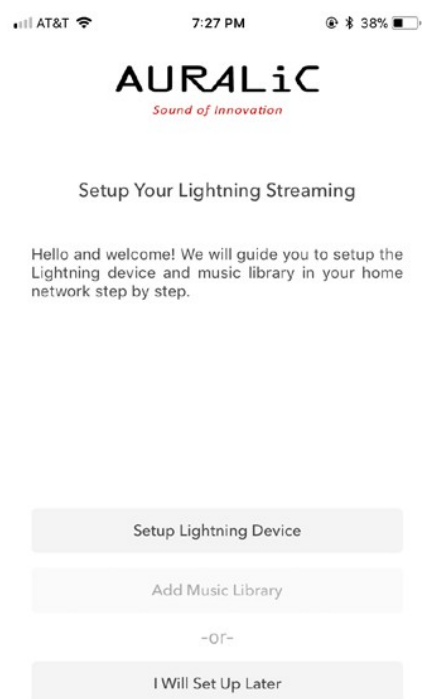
AT&T 7:27 PM 38%

AURALiC
Sound of Innovation

Setup Your Lightning Streaming

Hello and welcome! We will guide you to setup the Lightning device and music library in your home network step by step.

Setup Lightning Device

Add Music Library

-or-

I Will Set Up Later